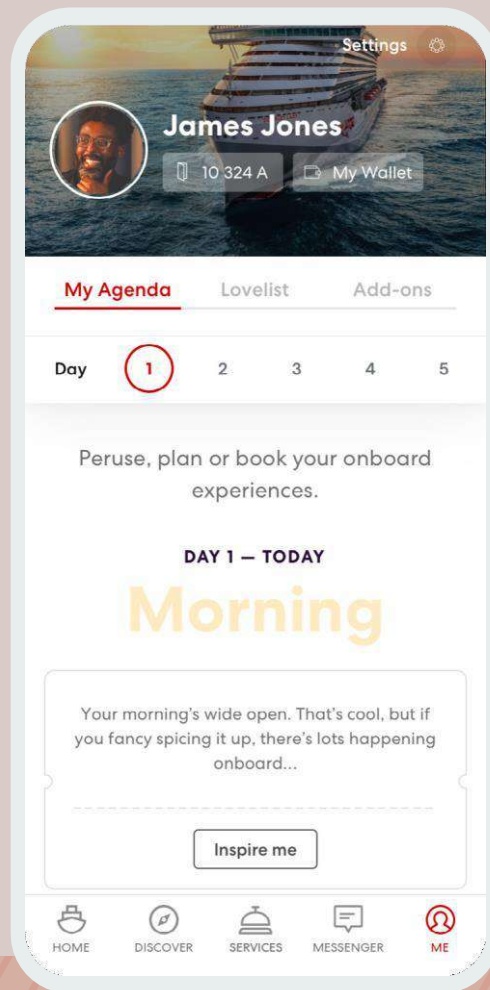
Settings

James Jones

10 324 A

My Wallet

My Agenda

Lovelist

Add-ons

Day

1

2

3

4

5

Peruse, plan or book your onboard experiences.

DAY 1 — TODAY

Morning

Your morning's wide open. That's cool, but if you fancy spicing it up, there's lots happening onboard...

Inspire me

HOME

DISCOVER

SERVICES

MESSENGER

ME